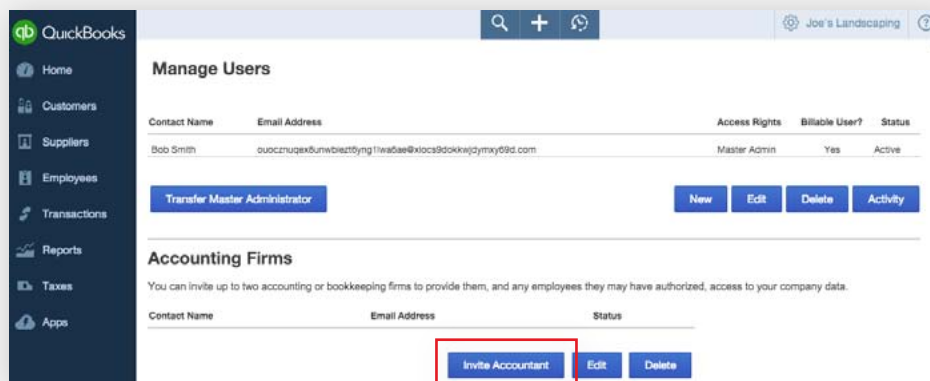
QuickBooks

Home
Customers
Suppliers
Employees
Transactions
Reports
Taxes
Apps

Joe's Landscaping

Manage Users

| Contact Name | Email Address | Access Rights | Billable User? | Status |
|---|---|---|---|---|
| Bob Smith | ouocznuqex6unwbiezt6yng1iwa6ae@xlocs9dokkwjdymxy69d.com | Master Admin | Yes | Active |

Transfer Master Administrator

New
Edit
Delete
Activity

Accounting Firms

You can invite up to two accounting or bookkeeping firms to provide them, and any employees they may have authorized, access to your company data.

| Contact Name | Email Address | Status |
|---|---|---|

Invite Accountant
Edit
Delete